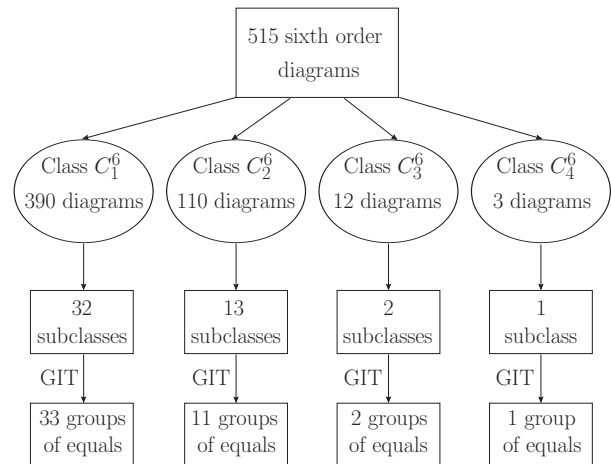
515 sixth order diagrams

Class $C_1^6$
390 diagrams

Class $C_2^6$
110 diagrams

Class $C_3^6$
12 diagrams

Class $C_4^6$
3 diagrams

32 subclasses

13 subclasses

2 subclasses

1 subclass

GIT

GIT

GIT

GIT

33 groups of equals

11 groups of equals

2 groups of equals

1 group of equals